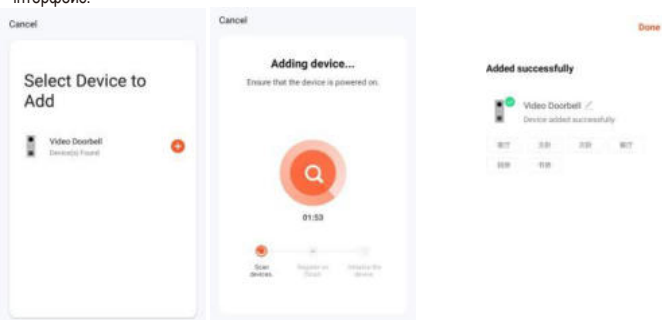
τηλέφωνο.

Cancel

Select Device to Add

Video Doorbell
Device(s) Found

Cancel

Adding device...
Ensure that the device is powered on.

01:53

Scan devices.
Register on Cloud.
Initialize the device.

Done

Added successfully

Video Doorbell
Device added successfully

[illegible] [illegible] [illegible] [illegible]
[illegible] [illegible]